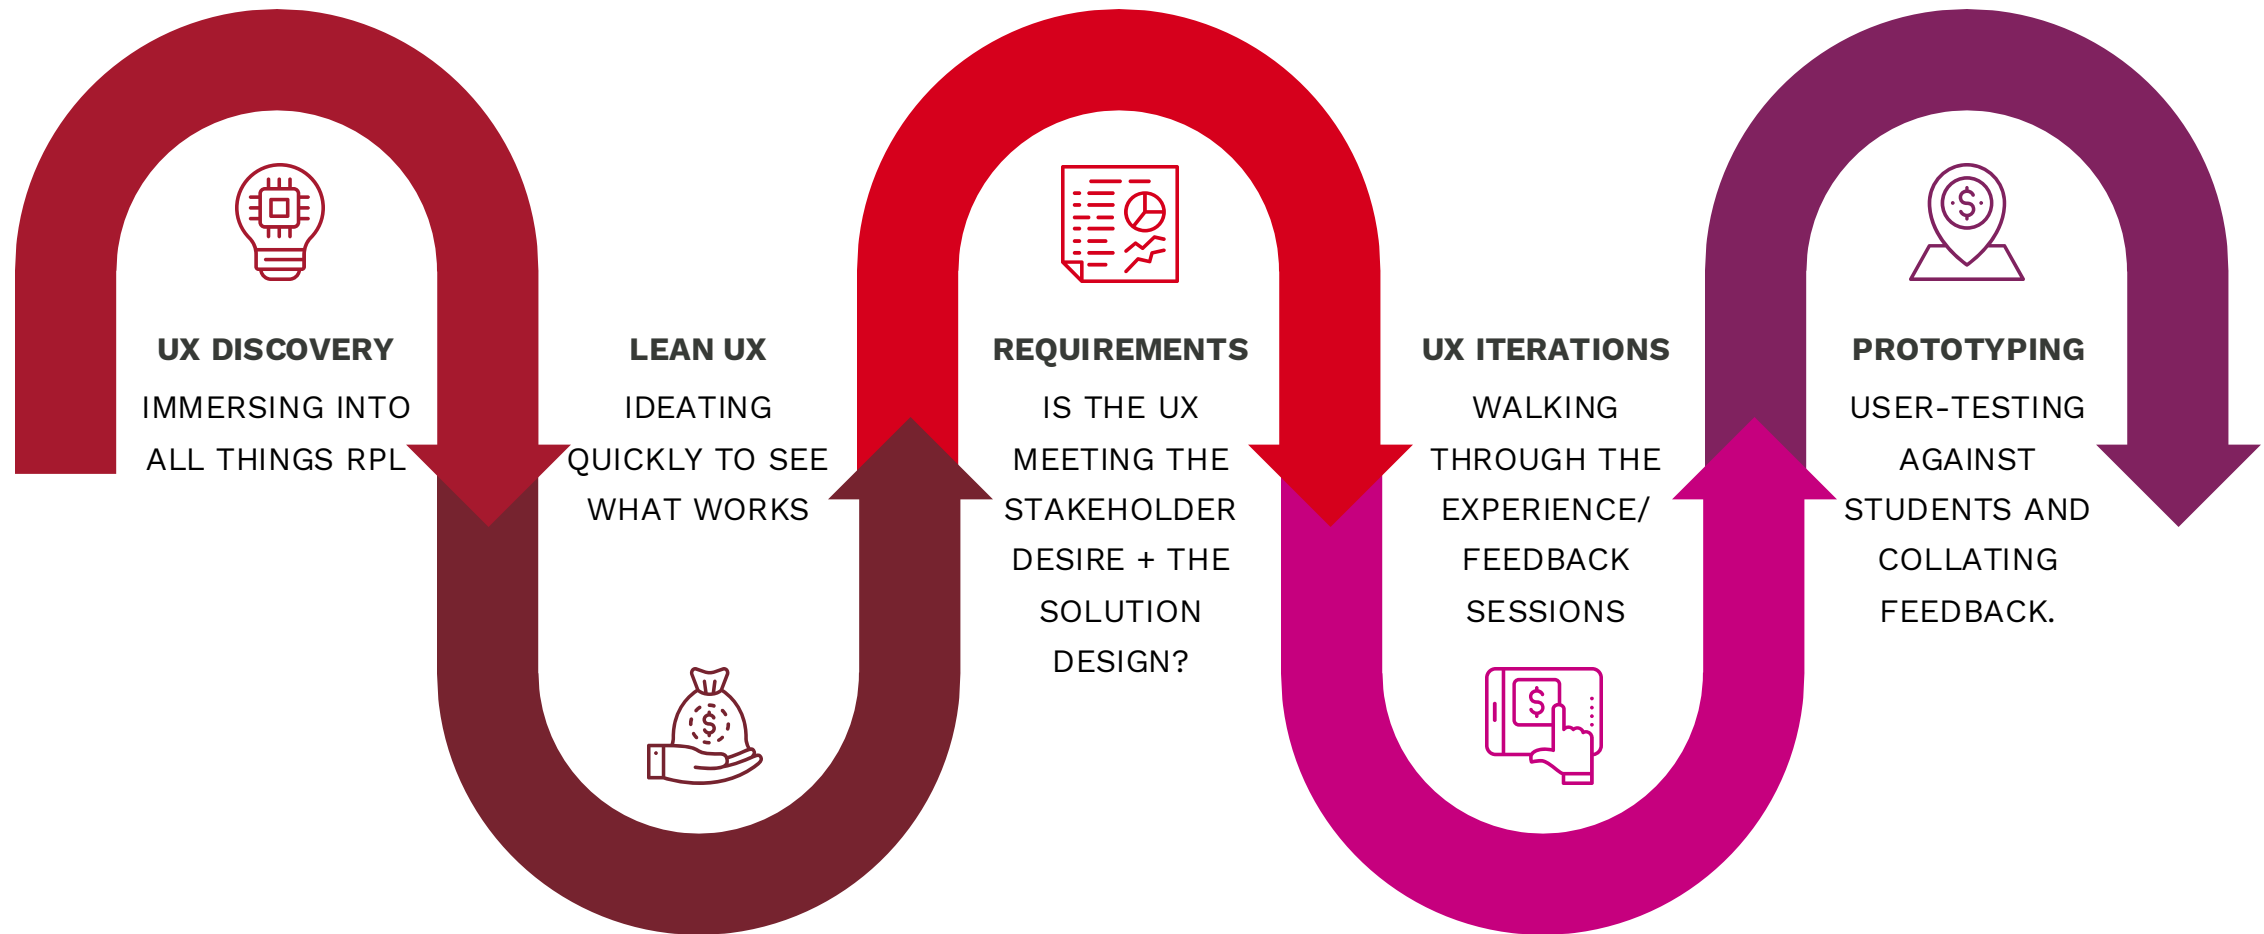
UX DISCOVERY
IMMERSING INTO ALL THINGS RPL

LEAN UX
IDEATING QUICKLY TO SEE WHAT WORKS

REQUIREMENTS
IS THE UX MEETING THE STAKEHOLDER DESIRE + THE SOLUTION DESIGN?

UX ITERATIONS
WALKING THROUGH THE EXPERIENCE/ FEEDBACK SESSIONS

PROTOTYPING
USER-TESTING AGAINST STUDENTS AND COLLATING FEEDBACK.